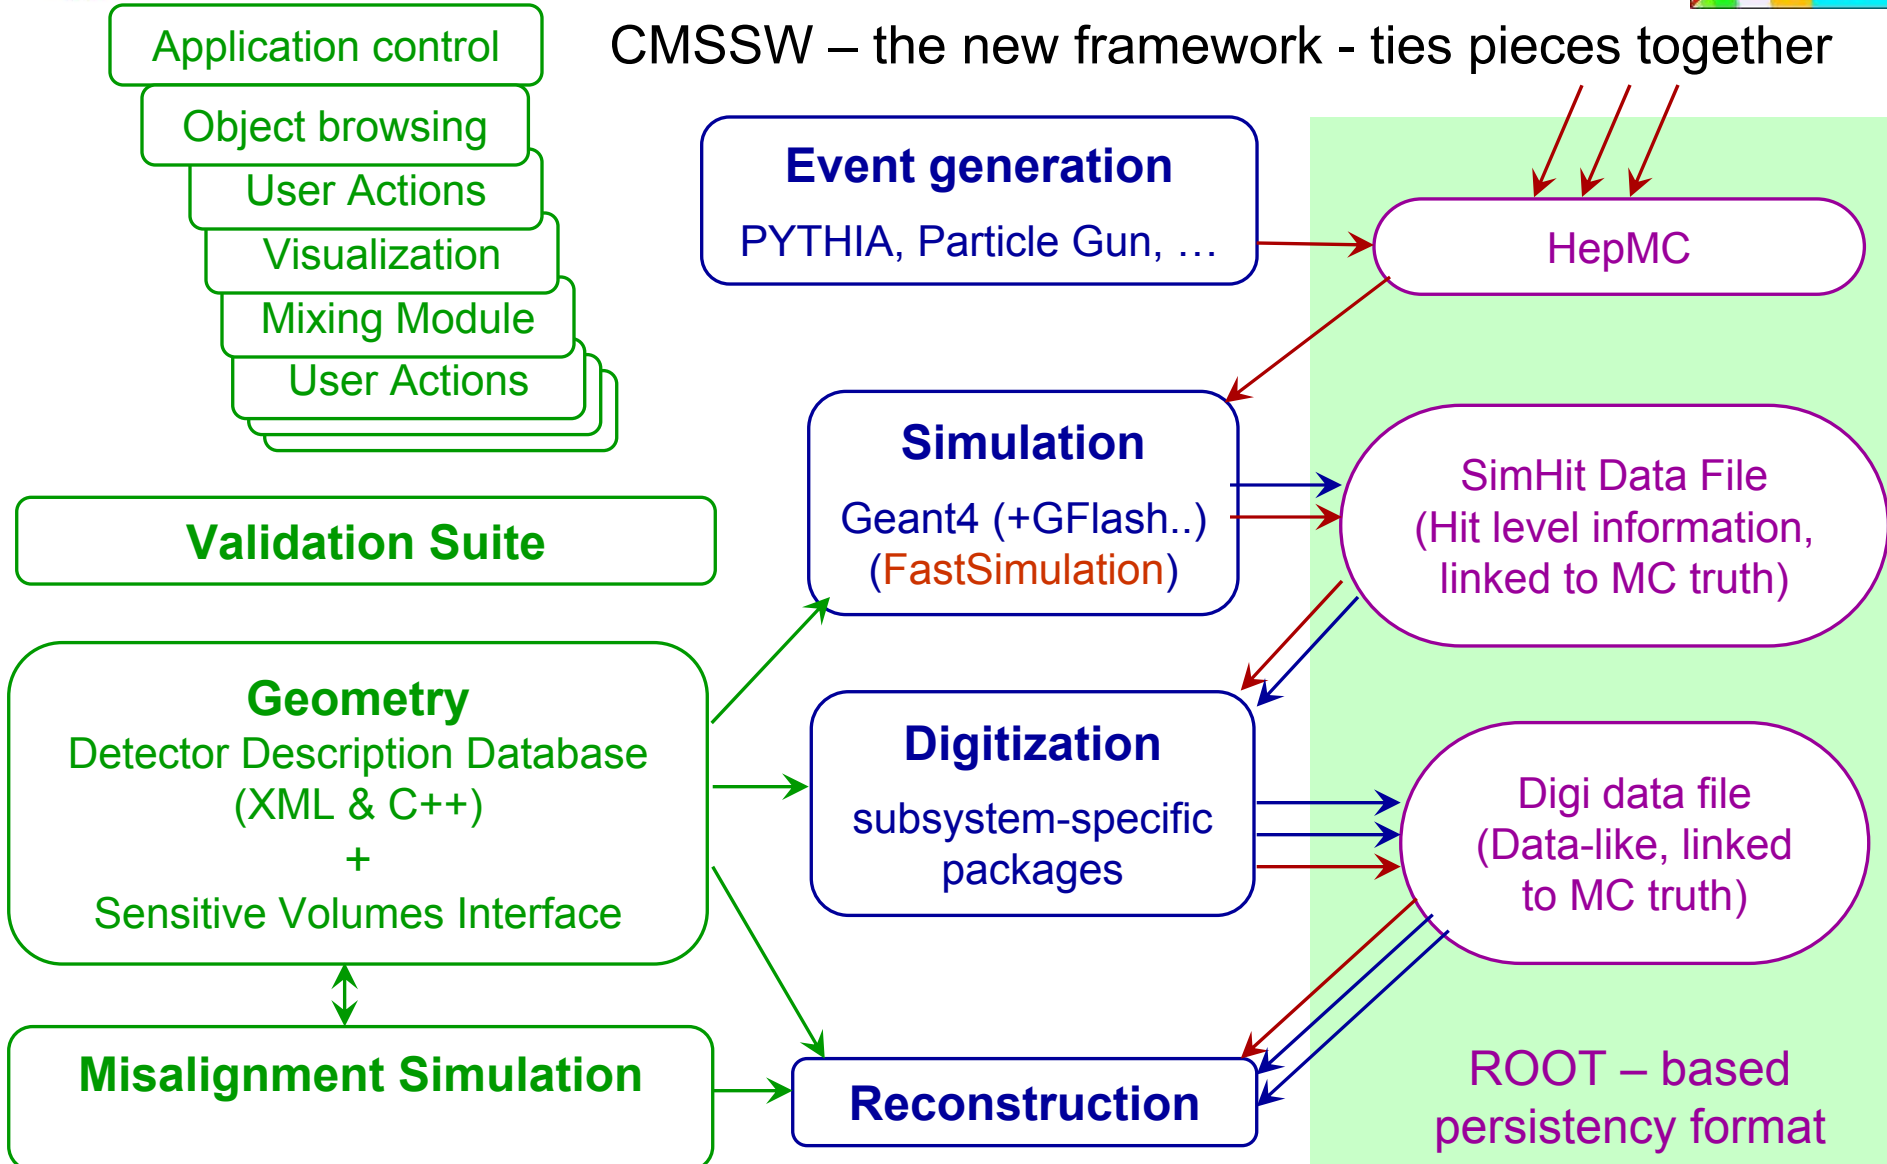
Application control

Object browsing

User Actions

Visualization

Mixing Module

User Actions

CMSSW – the new framework - ties pieces together

Event generation

PYTHIA, Particle Gun, …

HepMC

Validation Suite

Simulation

Geant4 (+GFlash..)

(FastSimulation)

SimHit Data File (Hit level information, linked to MC truth)

Geometry

Detector Description Database (XML & C++)

+

Sensitive Volumes Interface

Digitization

subsystem-specific packages

Digi data file (Data-like, linked to MC truth)

Misalignment Simulation

Reconstruction

ROOT – based persistency format